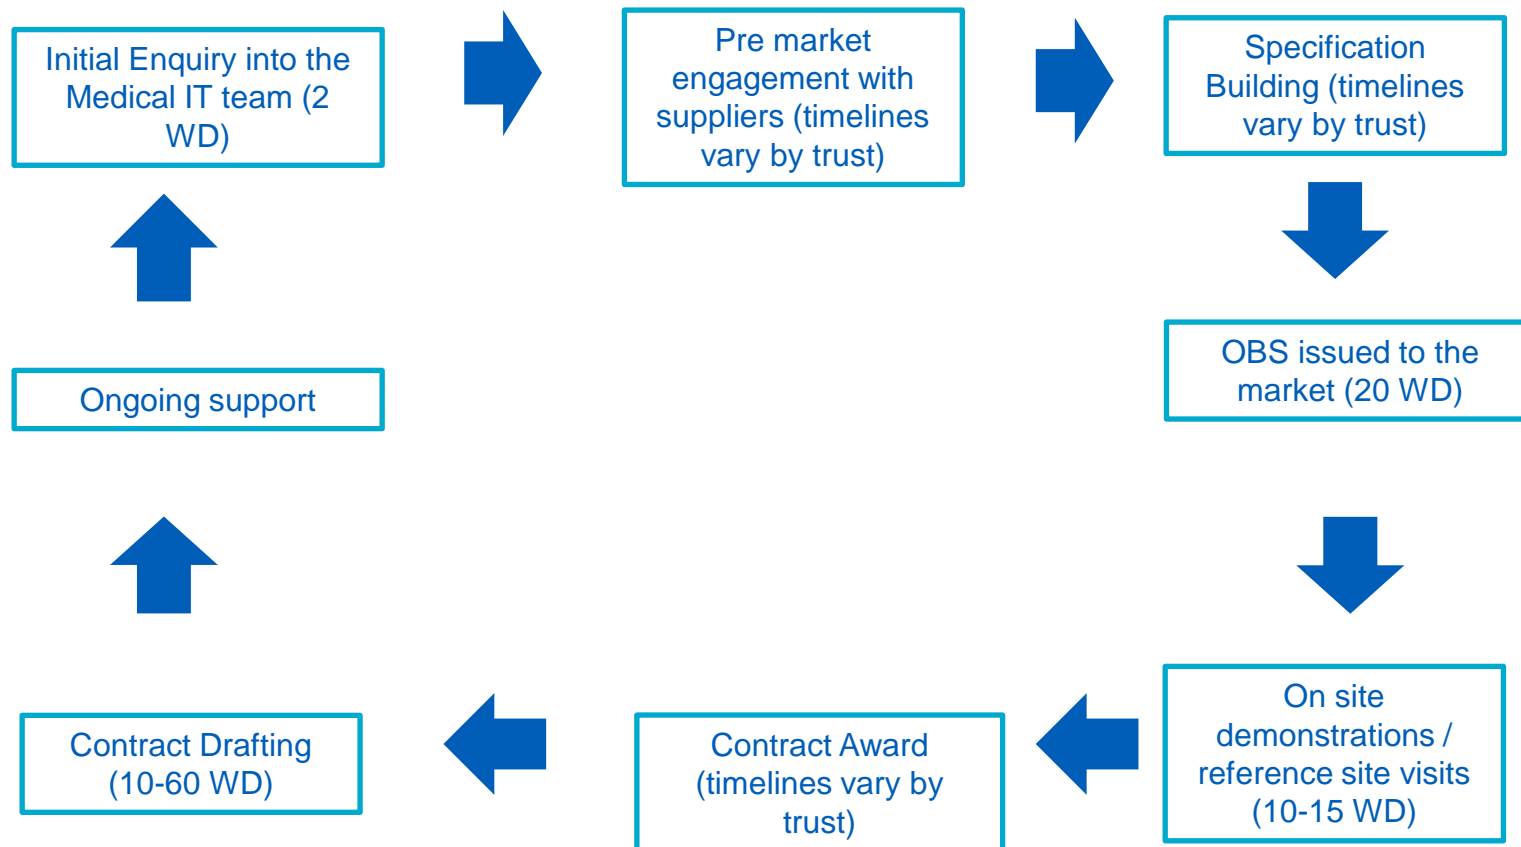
Initial Enquiry into the Medical IT team (2 WD)

Pre market engagement with suppliers (timelines vary by trust)

Specification Building (timelines vary by trust)

OBS issued to the market (20 WD)

On site demonstrations / reference site visits (10-15 WD)

Contract Award (timelines vary by trust)

Contract Drafting (10-60 WD)

Ongoing support